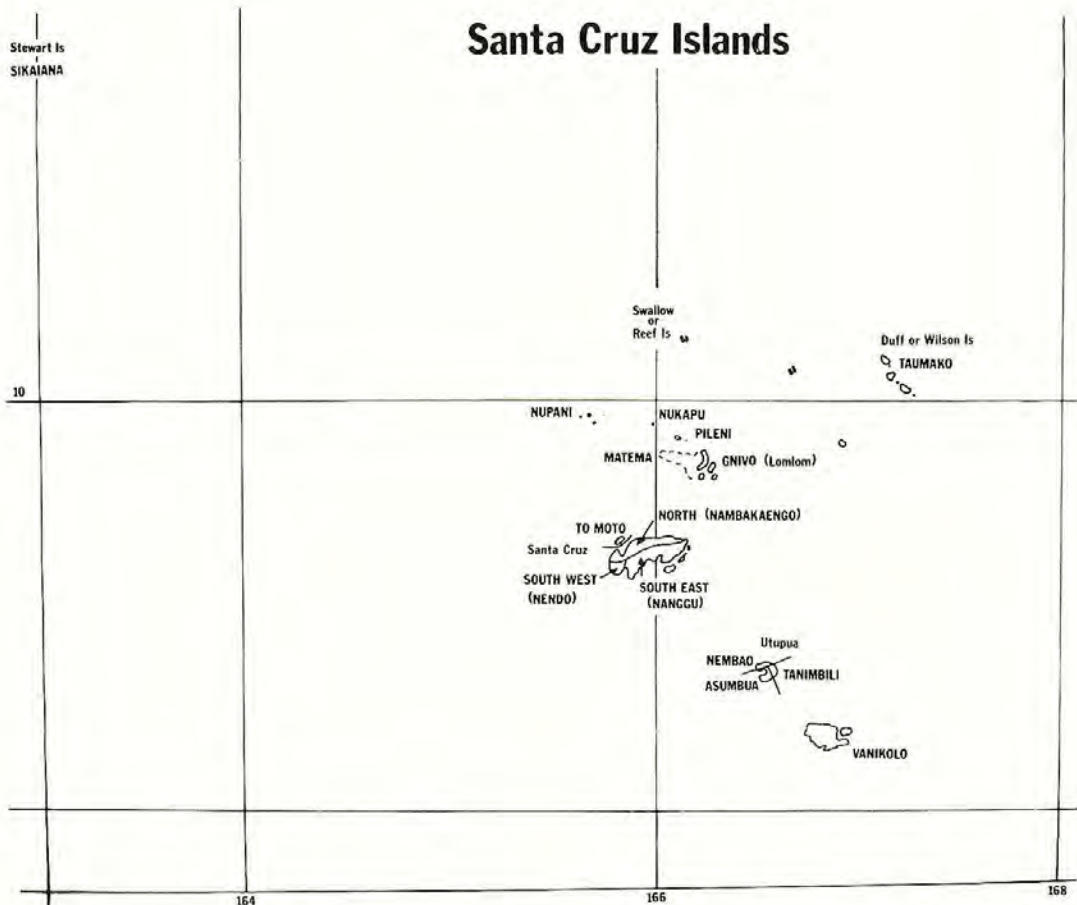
Santa Cruz Islands

Stewart Is
SIKAIANA

Swallow
or
Reef Is

Duff or Wilson Is
TAUMAKO

10

NUPANI

NUKAPU

PILENI

MATEMA

GNIVO (Lomlom)

NORTH (NAMBAKAENGO)

TO MOTO

Santa Cruz

SOUTH WEST
(NENDO)

SOUTH EAST
(NANGGU)

Utupua

NEMBAO

TANIMBILI

ASUMBUA

VANIKOLO

164

166

168